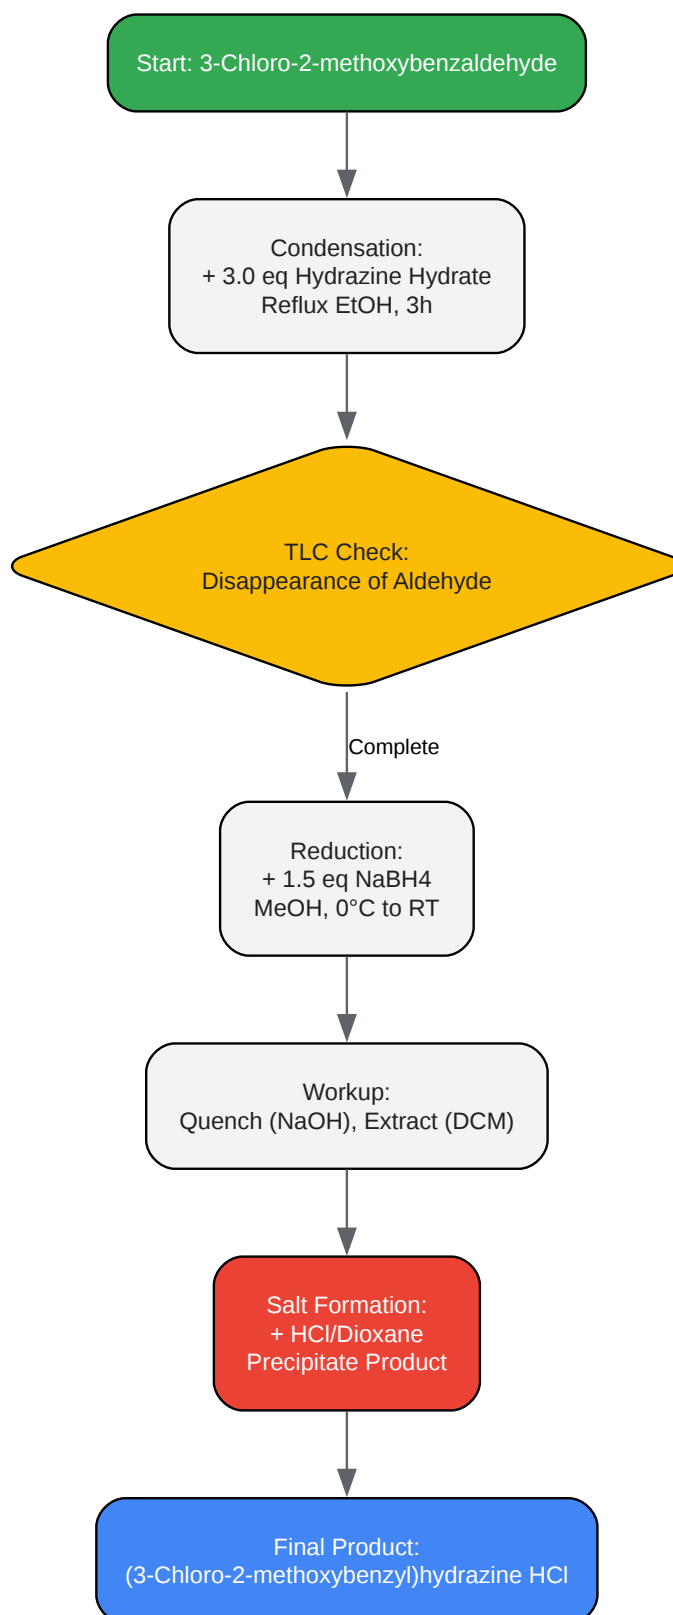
Start: 3-Chloro-2-methoxybenzaldehyde

Condensation:
+ 3.0 eq Hydrazine Hydrate
Reflux EtOH, 3h

TLC Check:
Disappearance of Aldehyde

Complete

Reduction:
+ 1.5 eq NaBH4
MeOH, 0°C to RT

Workup:
Quench (NaOH), Extract (DCM)

Salt Formation:
+ HCl/Dioxane
Precipitate Product

Final Product:
(3-Chloro-2-methoxybenzyl)hydrazine HCl